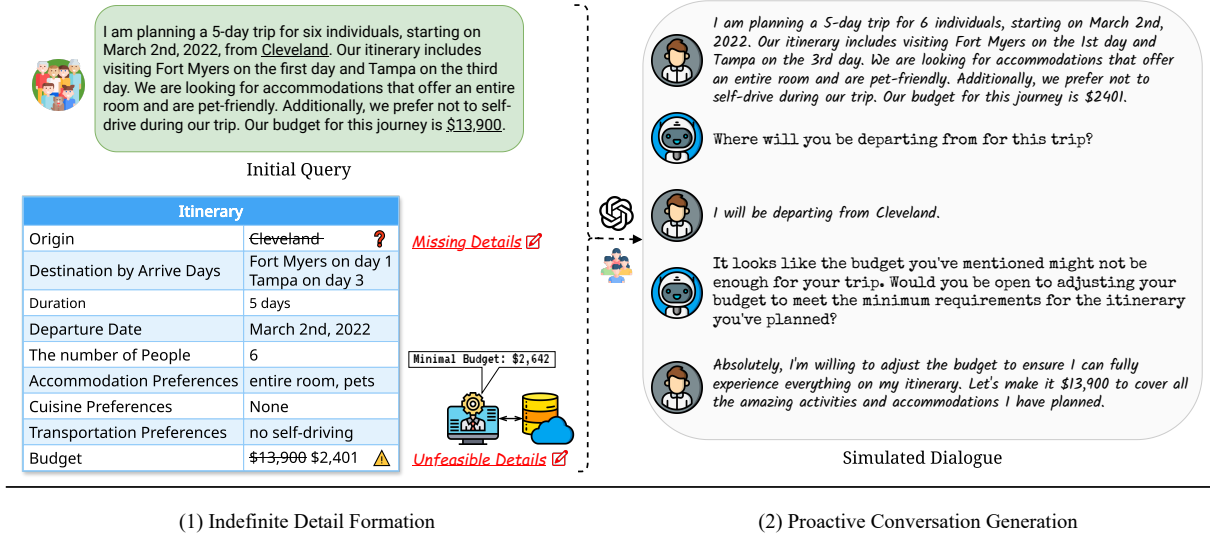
I am planning a 5-day trip for six individuals, starting on March 2nd, 2022, from Cleveland. Our itinerary includes visiting Fort Myers on the first day and Tampa on the third day. We are looking for accommodations that offer an entire room and are pet-friendly. Additionally, we prefer not to self-drive during our trip. Our budget for this journey is $13,900.

Initial Query

| Itinerary | |
|---|---|
| Origin | ~~Cleveland~~ ? |
| Destination by Arrive Days | Fort Myers on day 1 Tampa on day 3 |
| Duration | 5 days |
| Departure Date | March 2nd, 2022 |
| The number of People | 6 |
| Accommodation Preferences | entire room, pets |
| Cuisine Preferences | None |
| Transportation Preferences | no self-driving |
| Budget | ~~$13,900~~ $2,401 |

Missing Details

Minimal Budget: $2,642

Unfeasible Details

I am planning a 5-day trip for 6 individuals, starting on March 2nd, 2022. Our itinerary includes visiting Fort Myers on the 1st day and Tampa on the 3rd day. We are looking for accommodations that offer an entire room and are pet-friendly. Additionally, we prefer not to self-drive during our trip. Our budget for this journey is $2401.

Where will you be departing from for this trip?

I will be departing from Cleveland.

It looks like the budget you've mentioned might not be enough for your trip. Would you be open to adjusting your budget to meet the minimum requirements for the itinerary you've planned?

Absolutely, I'm willing to adjust the budget to ensure I can fully experience everything on my itinerary. Let's make it $13,900 to cover all the amazing activities and accommodations I have planned.

Simulated Dialogue

(1) Indefinite Detail Formation

(2) Proactive Conversation Generation